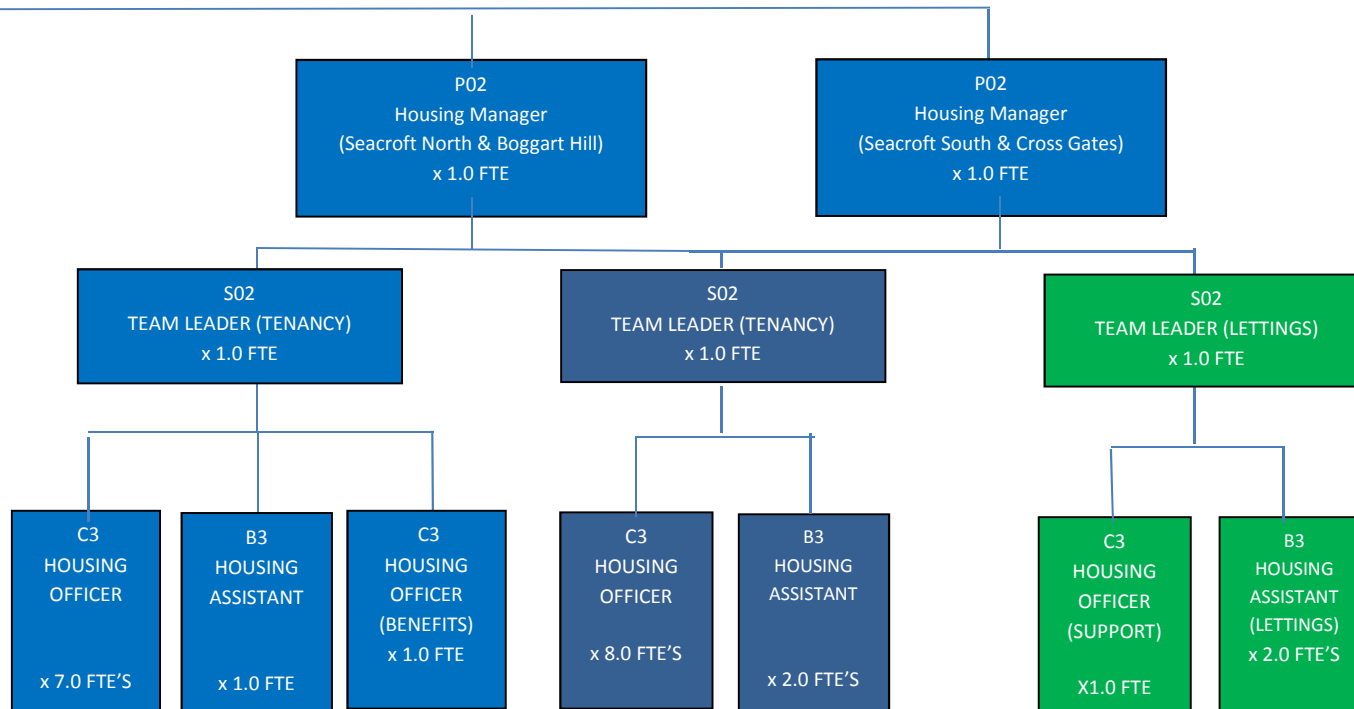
P02
Housing Manager
(Seacroft North & Boggart Hill)
x 1.0 FTE

P02
Housing Manager
(Seacroft South & Cross Gates)
x 1.0 FTE

S02
TEAM LEADER (TENANCY)
x 1.0 FTE

S02
TEAM LEADER (TENANCY)
x 1.0 FTE

S02
TEAM LEADER (LETTINGS)
x 1.0 FTE

C3
HOUSING
OFFICER
x 7.0 FTE'S

B3
HOUSING
ASSISTANT
x 1.0 FTE

C3
HOUSING
OFFICER
(BENEFITS)
x 1.0 FTE

C3
HOUSING
OFFICER
x 8.0 FTE'S

B3
HOUSING
ASSISTANT
x 2.0 FTE'S

C3
HOUSING
OFFICER
(SUPPORT)
X1.0 FTE

B3
HOUSING
ASSISTANT
(LETTINGS)
x 2.0 FTE'S